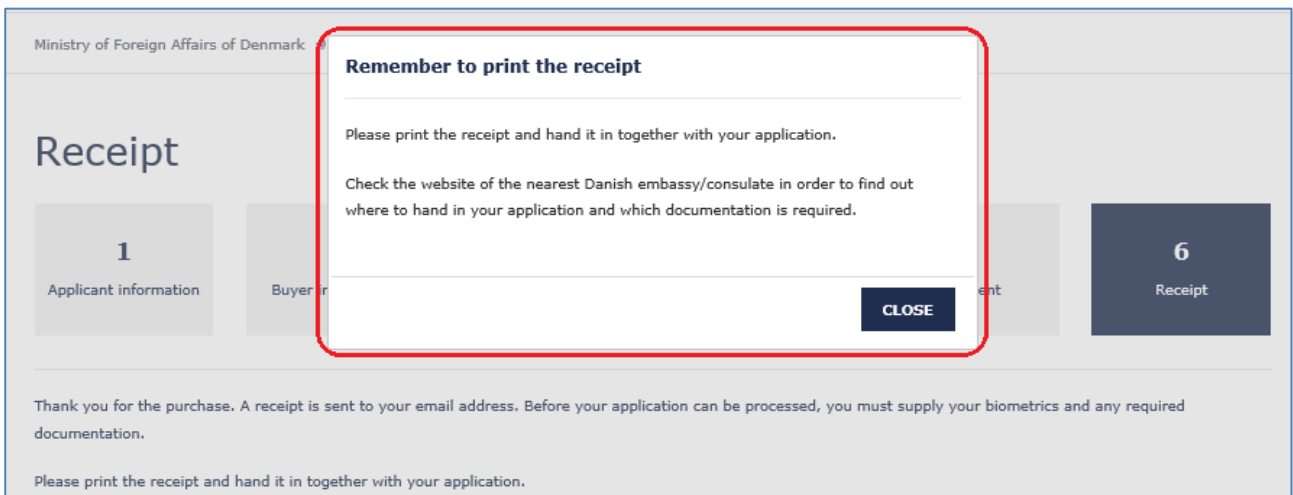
Ministry of Foreign Affairs of Denmark

Remember to print the receipt

Please print the receipt and hand it in together with your application.

Check the website of the nearest Danish embassy/consulate in order to find out where to hand in your application and which documentation is required.

CLOSE

Receipt

1
Applicant information

Buyer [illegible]

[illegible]ent

6
Receipt

Thank you for the purchase. A receipt is sent to your email address. Before your application can be processed, you must supply your biometrics and any required documentation.

Please print the receipt and hand it in together with your application.